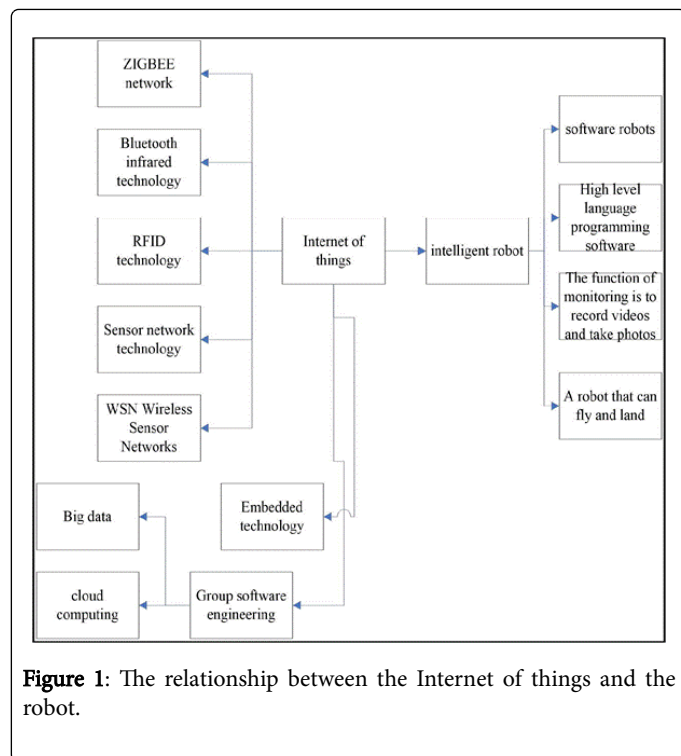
ZIGBEE network

Bluetooth infrared technology

RFID technology

Sensor network technology

WSN Wireless Sensor Networks

Internet of things

intelligent robot

software robots

High level language programming software

The function of monitoring is to record videos and take photos

A robot that can fly and land

Big data

Embedded technology

cloud computing

Group software engineering

Figure 1: The relationship between the Internet of things and the robot.